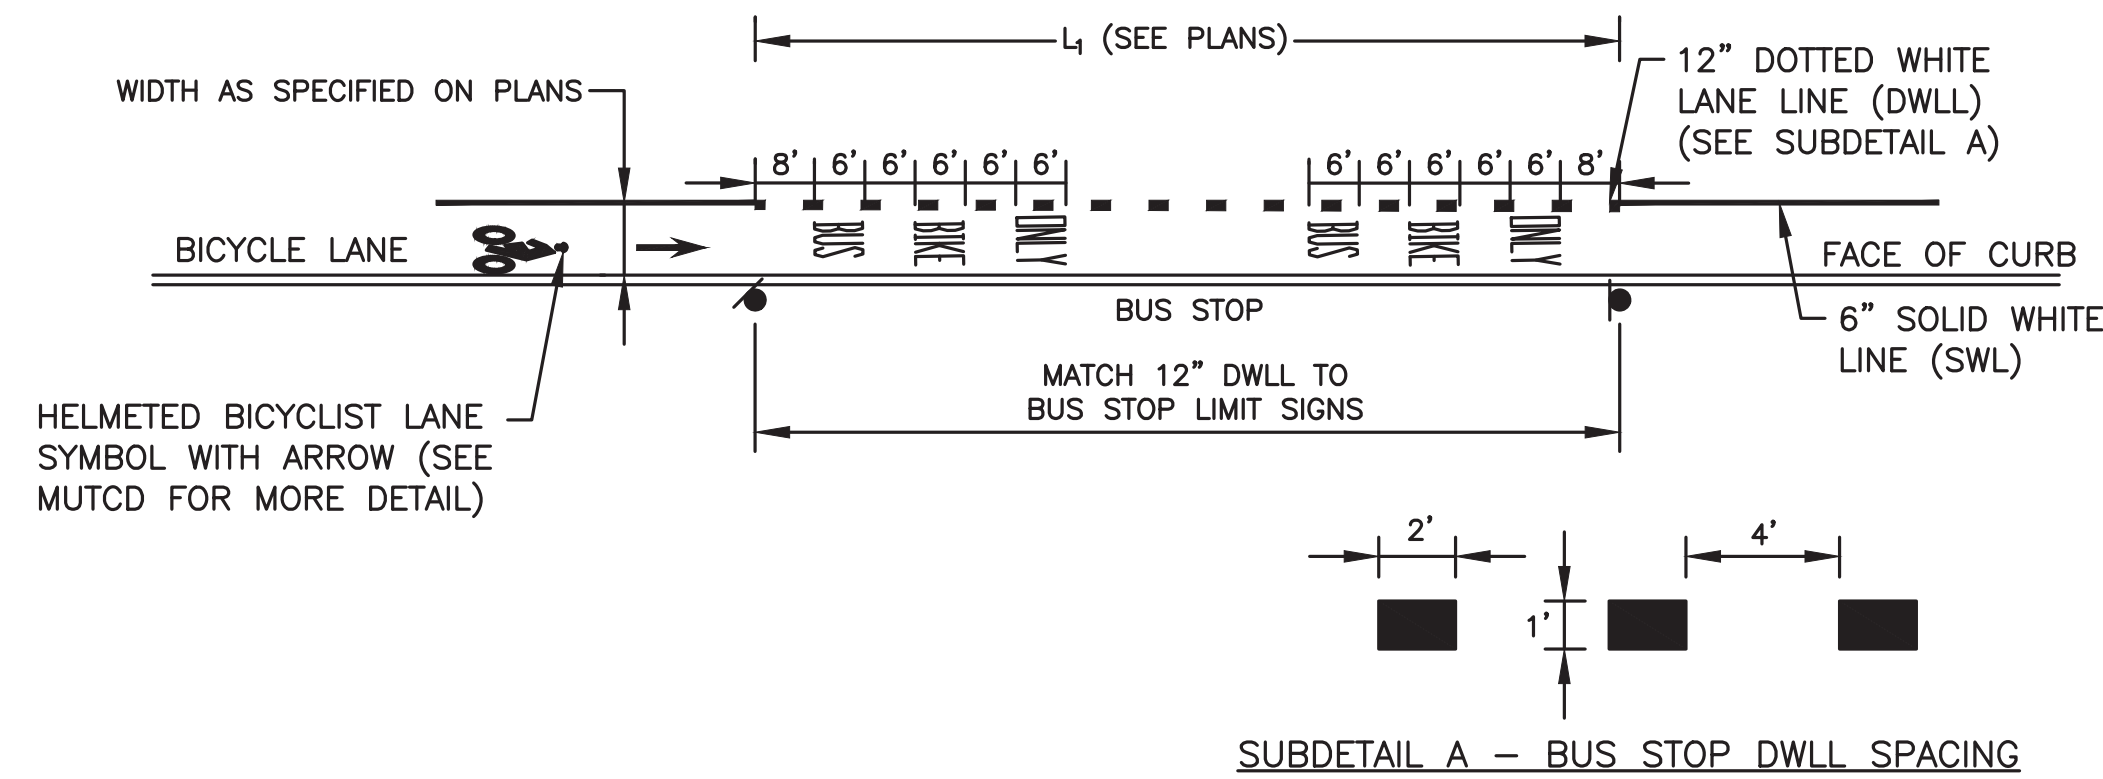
$L_1$ (SEE PLANS)

WIDTH AS SPECIFIED ON PLANS

12" DOTTED WHITE LANE LINE (DWLL) (SEE SUBDETAIL A)

8' 6' 6' 6' 6' 6'

6' 6' 6' 6' 6' 8'

BICYCLE LANE

BUS BIKE ONLY

BUS BIKE ONLY

FACE OF CURB

BUS STOP

6" SOLID WHITE LINE (SWL)

MATCH 12" DWLL TO BUS STOP LIMIT SIGNS

HELMETED BICYCLIST LANE SYMBOL WITH ARROW (SEE MUTCD FOR MORE DETAIL)

2'

4'

1'

SUBDETAIL A – BUS STOP DWLL SPACING